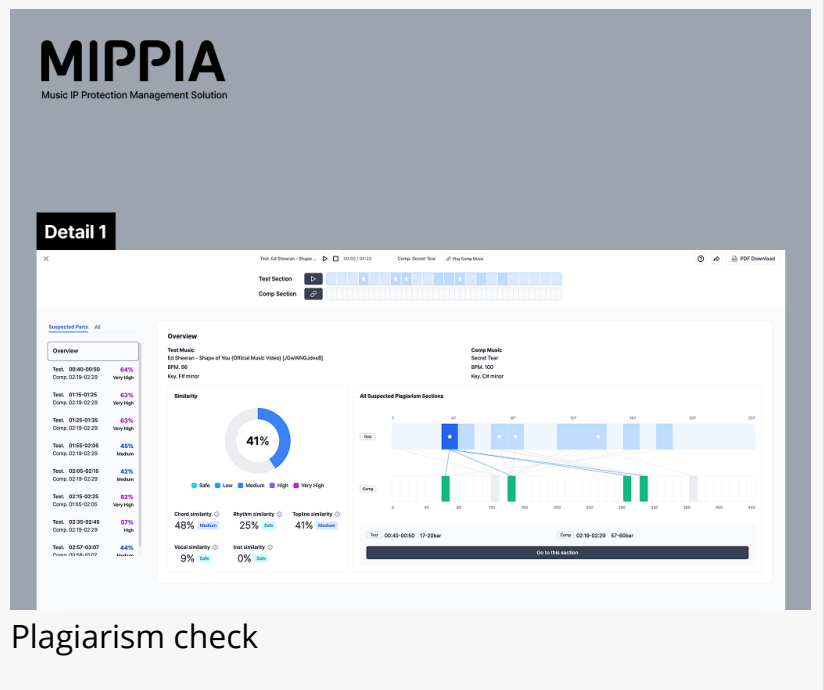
MIPPIA
Music IP Protection Management Solution

Detail 1

Test. Ed Sheeran - Shape ... 00:00 / 04:23 Comp. Secret Tear Play Comp Music

PDF Download

Test Section
Comp Section

Suspected Parts All

Overview

Test. 00:40-00:50 64%
Comp. 02:19-02:29 Very High

Test. 01:15-01:25 63%
Comp. 02:19-02:29 Very High

Test. 01:25-01:35 63%
Comp. 02:19-02:29 Very High

Test. 01:55-02:05 45%
Comp. 02:19-02:29 Medium

Test. 02:05-02:15 42%
Comp. 02:19-02:29 Medium

Test. 02:15-02:25 82%
Comp. 01:55-02:05 Very High

Test. 02:35-02:45 57%
Comp. 02:19-02:29 High

Test. 02:57-03:07 44%
Comp. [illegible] Medium

Overview

Test Music
Ed Sheeran - Shape of You (Official Music Video) [JGwWNGJdvx8]
BPM. 96
Key. F# minor

Comp Music
Secret Tear
BPM. 100
Key. C# minor

Similarity

41%

Safe Low Medium High Very High

Chord similarity 48% Medium
Rhythm similarity 25% Safe
Topline similarity 41% Medium
Vocal similarity 9% Safe
Inst similarity 0% Safe

All Suspected Plagiarism Sections

Test
Comp

Test 00:40-00:50 17-20bar
Comp 02:19-02:29 57-60bar

Go to this section

Plagiarism check